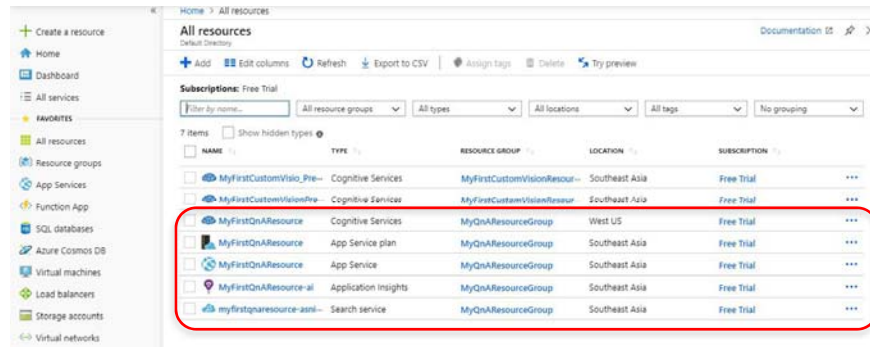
«
+ Create a resource
Home
Dashboard
All services
FAVORITES
All resources
Resource groups
App Services
Function App
SQL databases
Azure Cosmos DB
Virtual machines
Load balancers
Storage accounts
Virtual networks

Home > All resources
All resources
Default Directory
Documentation

+ Add | Edit columns | Refresh | Export to CSV | Assign tags | Delete | Try preview

Subscriptions: Free Trial
Filter by name... | All resource groups | All types | All locations | All tags | No grouping

7 items | Show hidden types

| NAME | TYPE | RESOURCE GROUP | LOCATION | SUBSCRIPTION | |
|---|---|---|---|---|---|
| MyFirstCustomVisio_Pre... | Cognitive Services | MyFirstCustomVisionResour... | Southeast Asia | Free Trial | ··· |
| MyFirstCustomVisionPre... | Cognitive Services | MyFirstCustomVisionResour... | Southeast Asia | Free Trial | ··· |
| MyFirstQnAResource | Cognitive Services | MyQnAResourceGroup | West US | Free Trial | ··· |
| MyFirstQnAResource | App Service plan | MyQnAResourceGroup | Southeast Asia | Free Trial | ··· |
| MyFirstQnAResource | App Service | MyQnAResourceGroup | Southeast Asia | Free Trial | ··· |
| MyFirstQnAResource-ai | Application Insights | MyQnAResourceGroup | Southeast Asia | Free Trial | ··· |
| myfirstqnaresource-asni... | Search service | MyQnAResourceGroup | Southeast Asia | Free Trial | ··· |